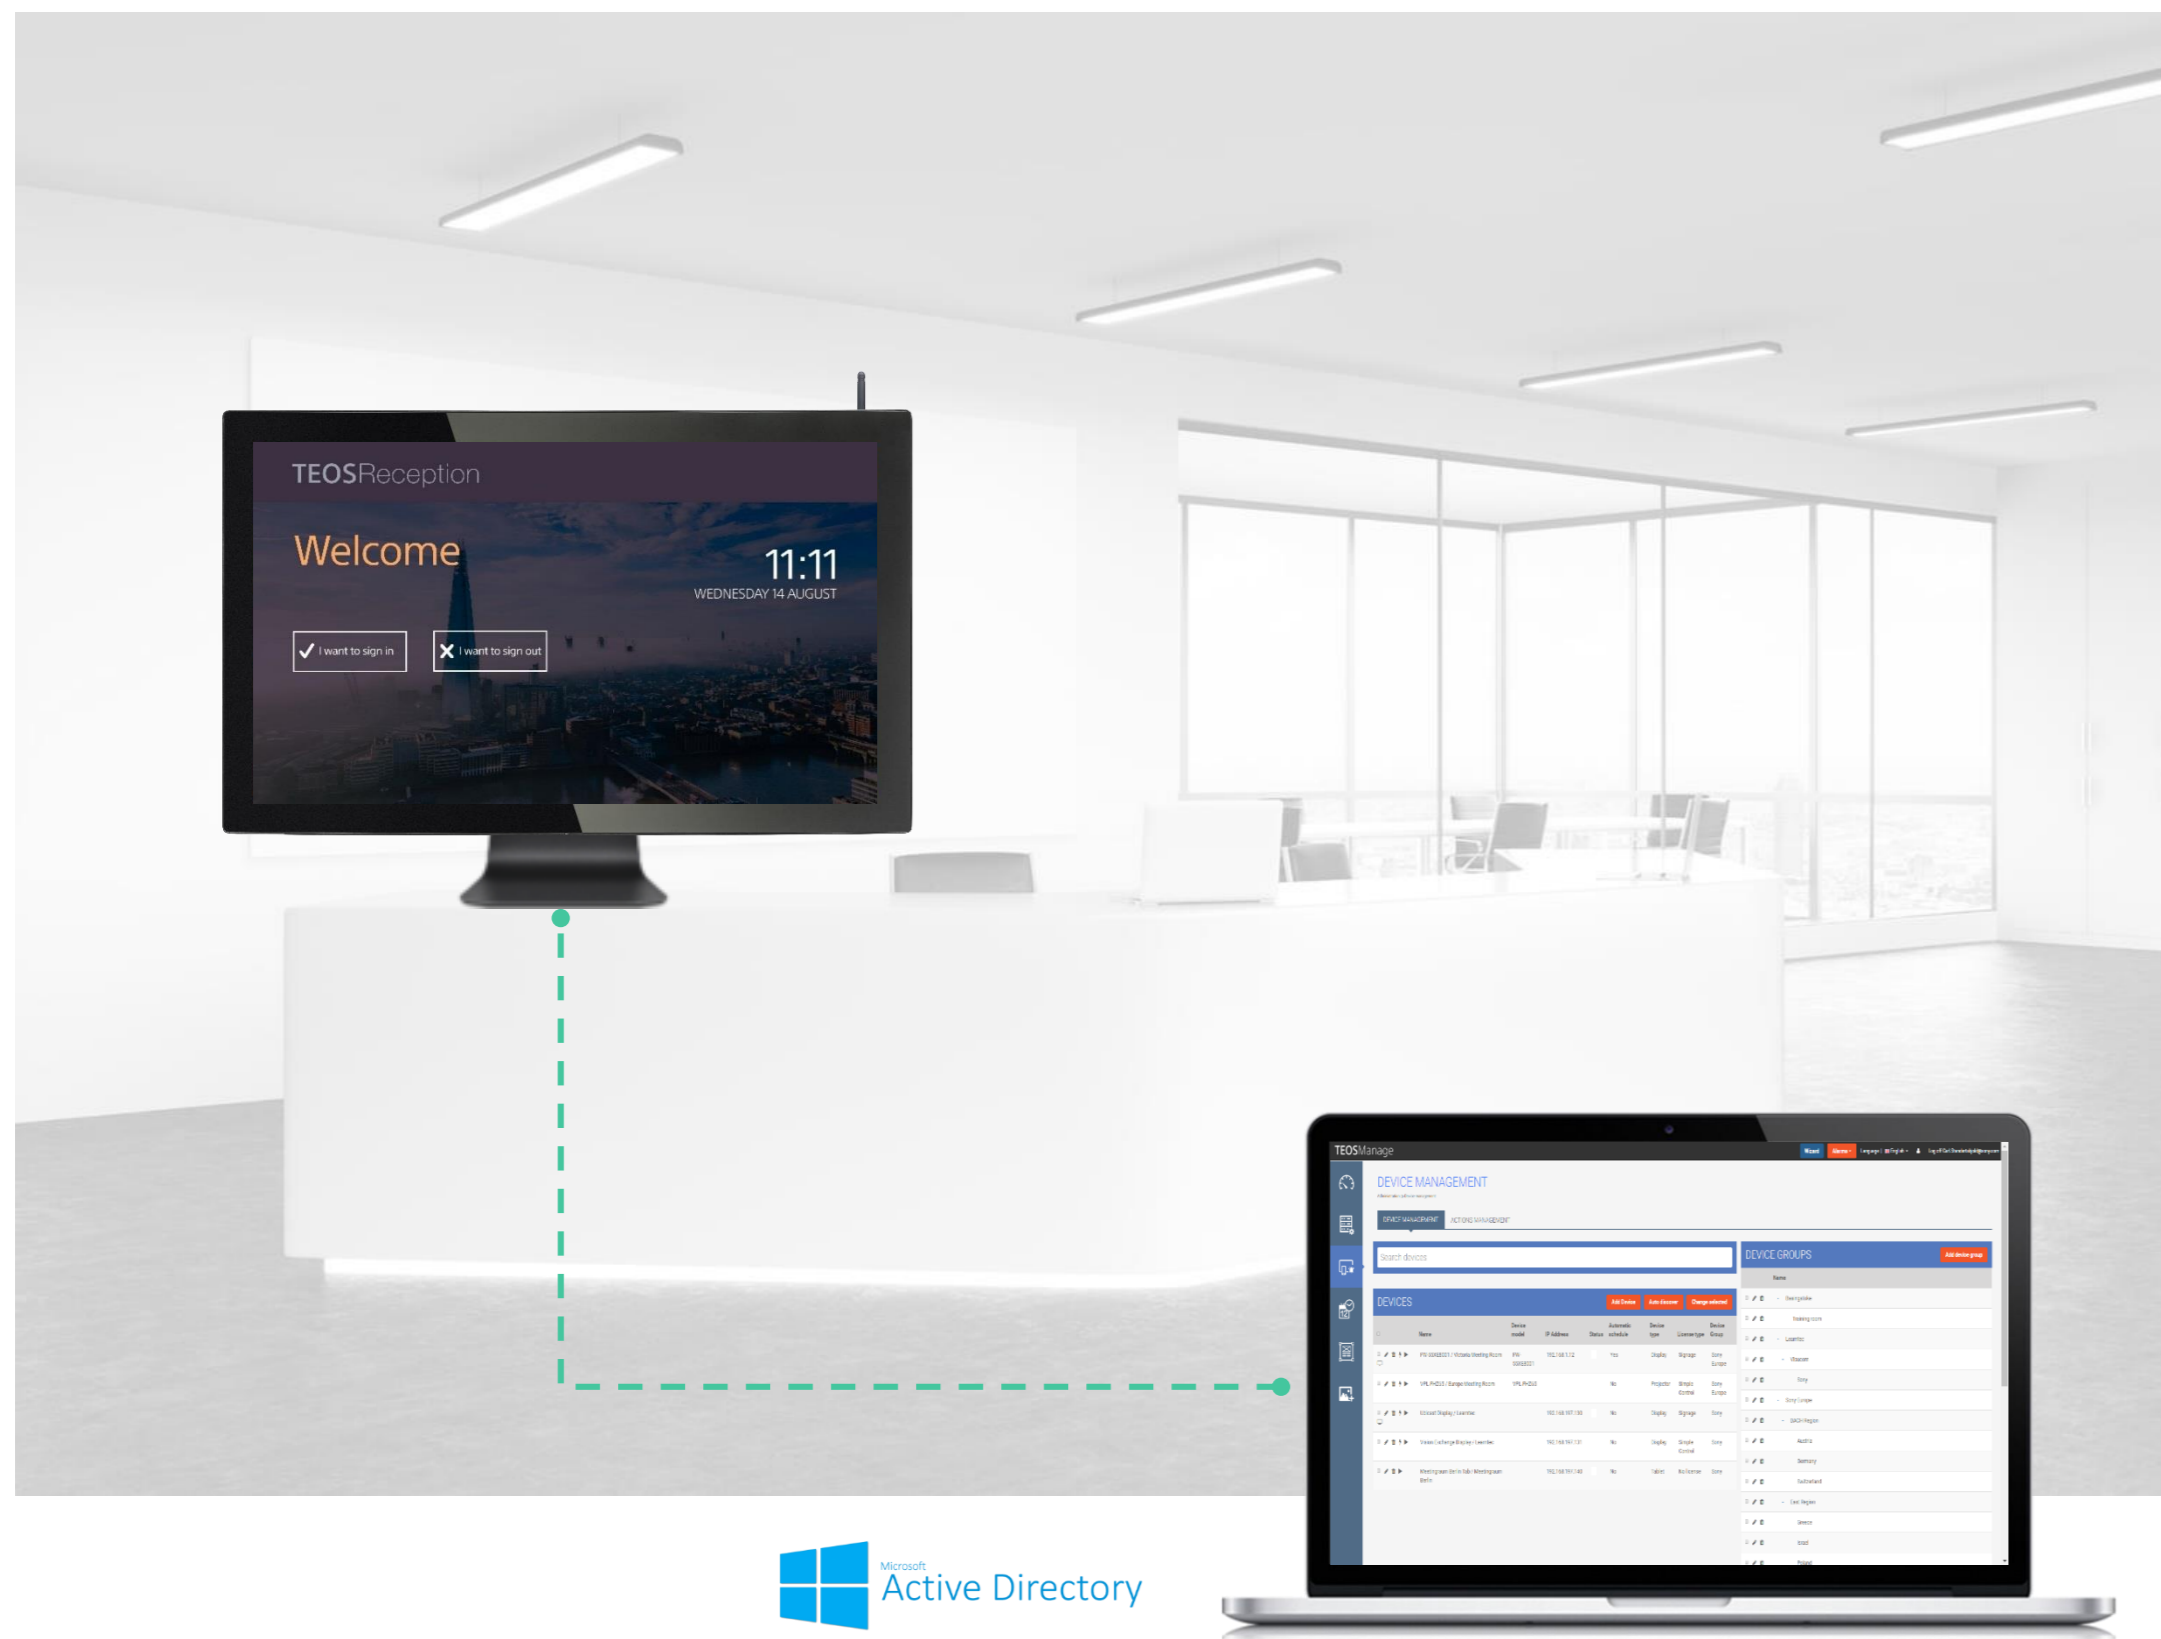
TEOSReception

Welcome

11:11
WEDNESDAY 14 AUGUST

I want to sign in

I want to sign out

TEOSManage

DEVICE MANAGEMENT

DEVICE MANAGEMENT ACTIONS MANAGEMENT

Search devices

DEVICE GROUPS

Add device group

DEVICES

Add Device Auto discover Change selected

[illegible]

Microsoft
Active Directory